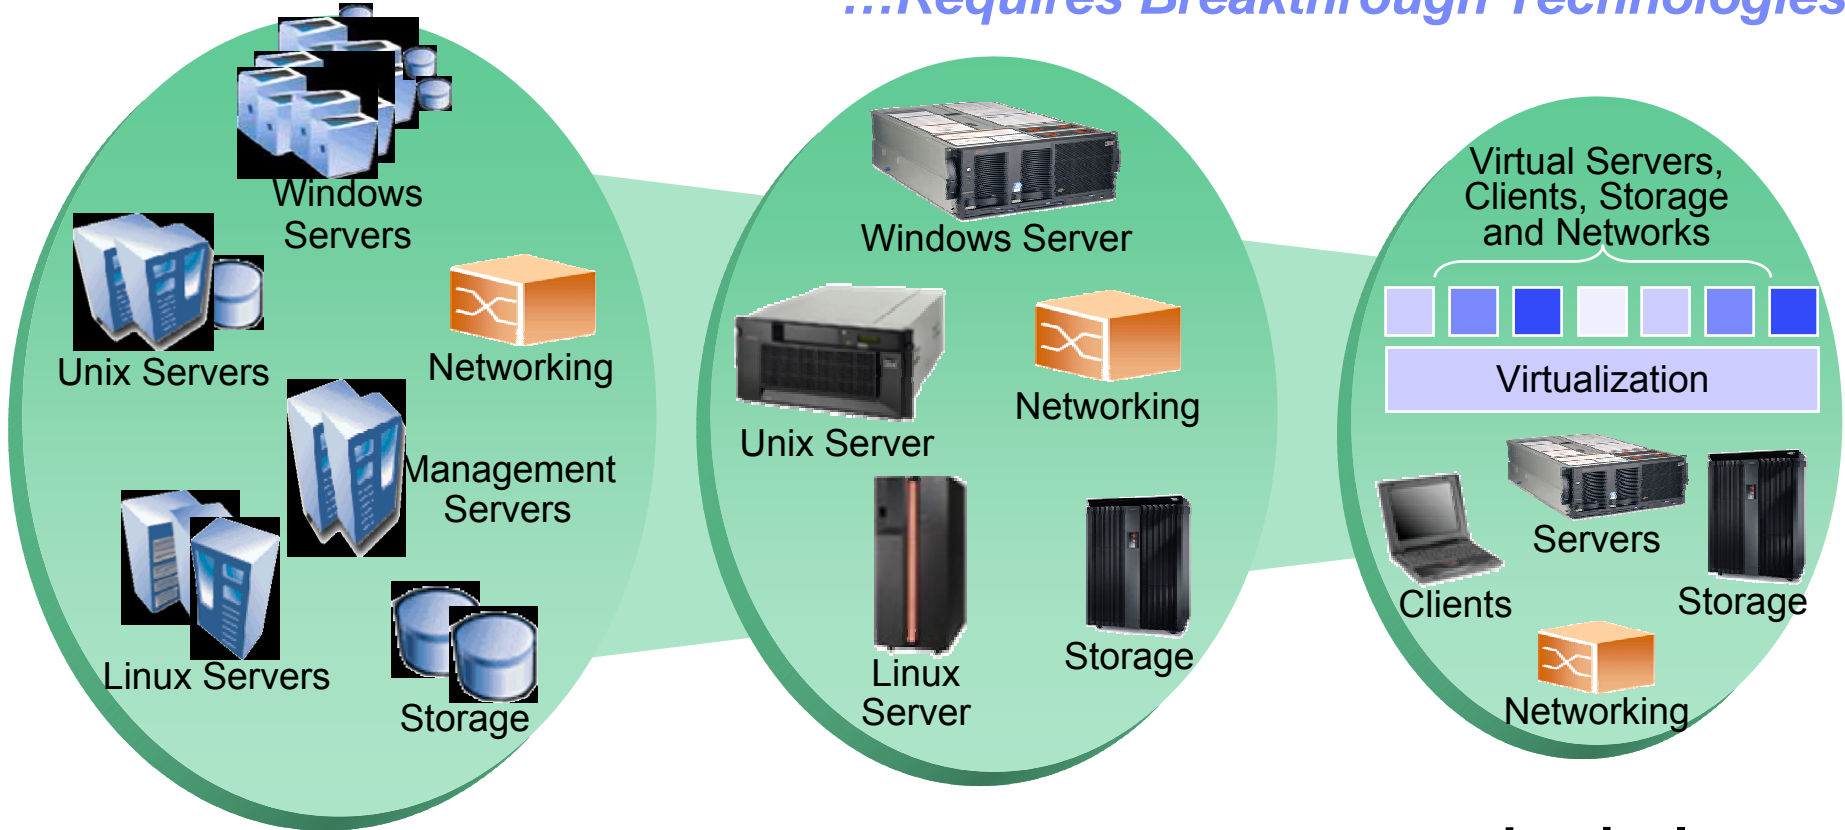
...Requires Breakthrough Technologies

Windows Servers

Unix Servers

Networking

Management Servers

Linux Servers

Storage

Windows Server

Unix Server

Networking

Linux Server

Storage

Virtual Servers, Clients, Storage and Networks

Virtualization

Servers

Clients

Storage

Networking